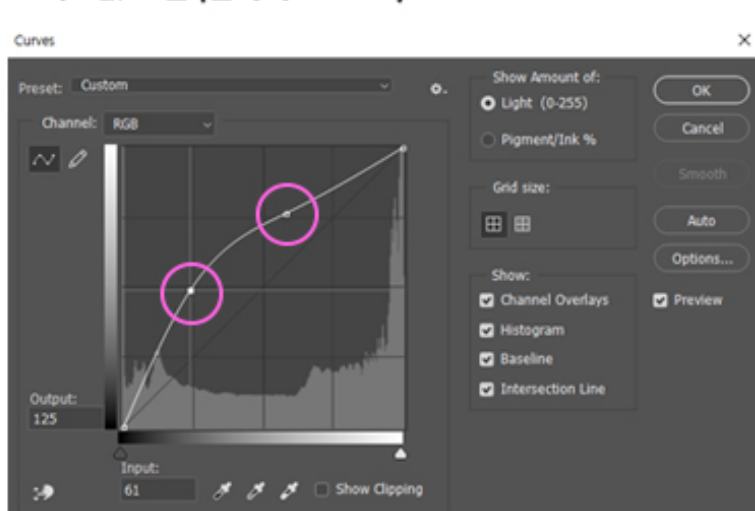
Curves

Preset: Custom

Channel: RGB

Output:
125

Input:
61

Show Clipping

Show Amount of:
Light (0-255)
Pigment/Ink %

Grid size:

Show:
Channel Overlays
Histogram
Baseline
Intersection Line

OK
Cancel
Smooth
Auto
Options...
Preview